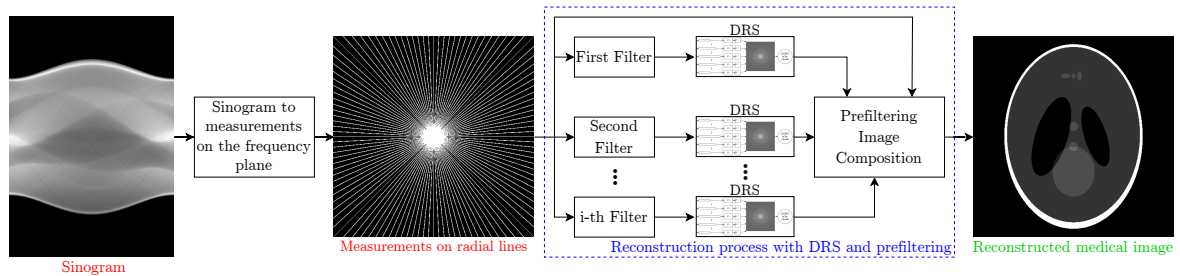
Sinogram

Sinogram to measurements on the frequency plane

Measurements on radial lines

First Filter

DRS

Second Filter

DRS

i-th Filter

DRS

Prefiltering Image Composition

Reconstruction process with DRS and prefiltering

Reconstructed medical image